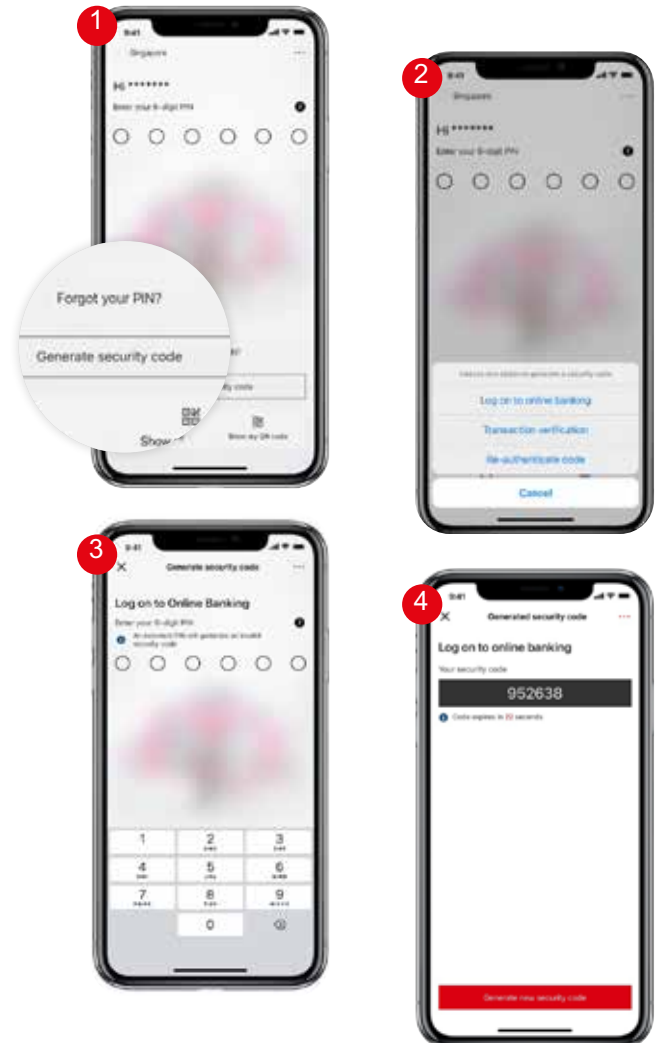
1

9:41

Singapore

Hi *******

Enter your 6-digit PIN

Forgot your PIN?

Generate security code

Show

Show my QR code

2

9:41

Singapore

Hi *******

Enter your 6-digit PIN

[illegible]

Log on to online banking

Transaction verification

Re-authenticate code

Cancel

3

9:41

Generate security code

Log on to Online Banking

Enter your 6-digit PIN

An incorrect PIN will generate an invalid security code

1

2

3

4

5

6

7

8

9

0

4

9:41

Generated security code

Log on to online banking

Your security code

952638

Code expires in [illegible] seconds

Generate new security code